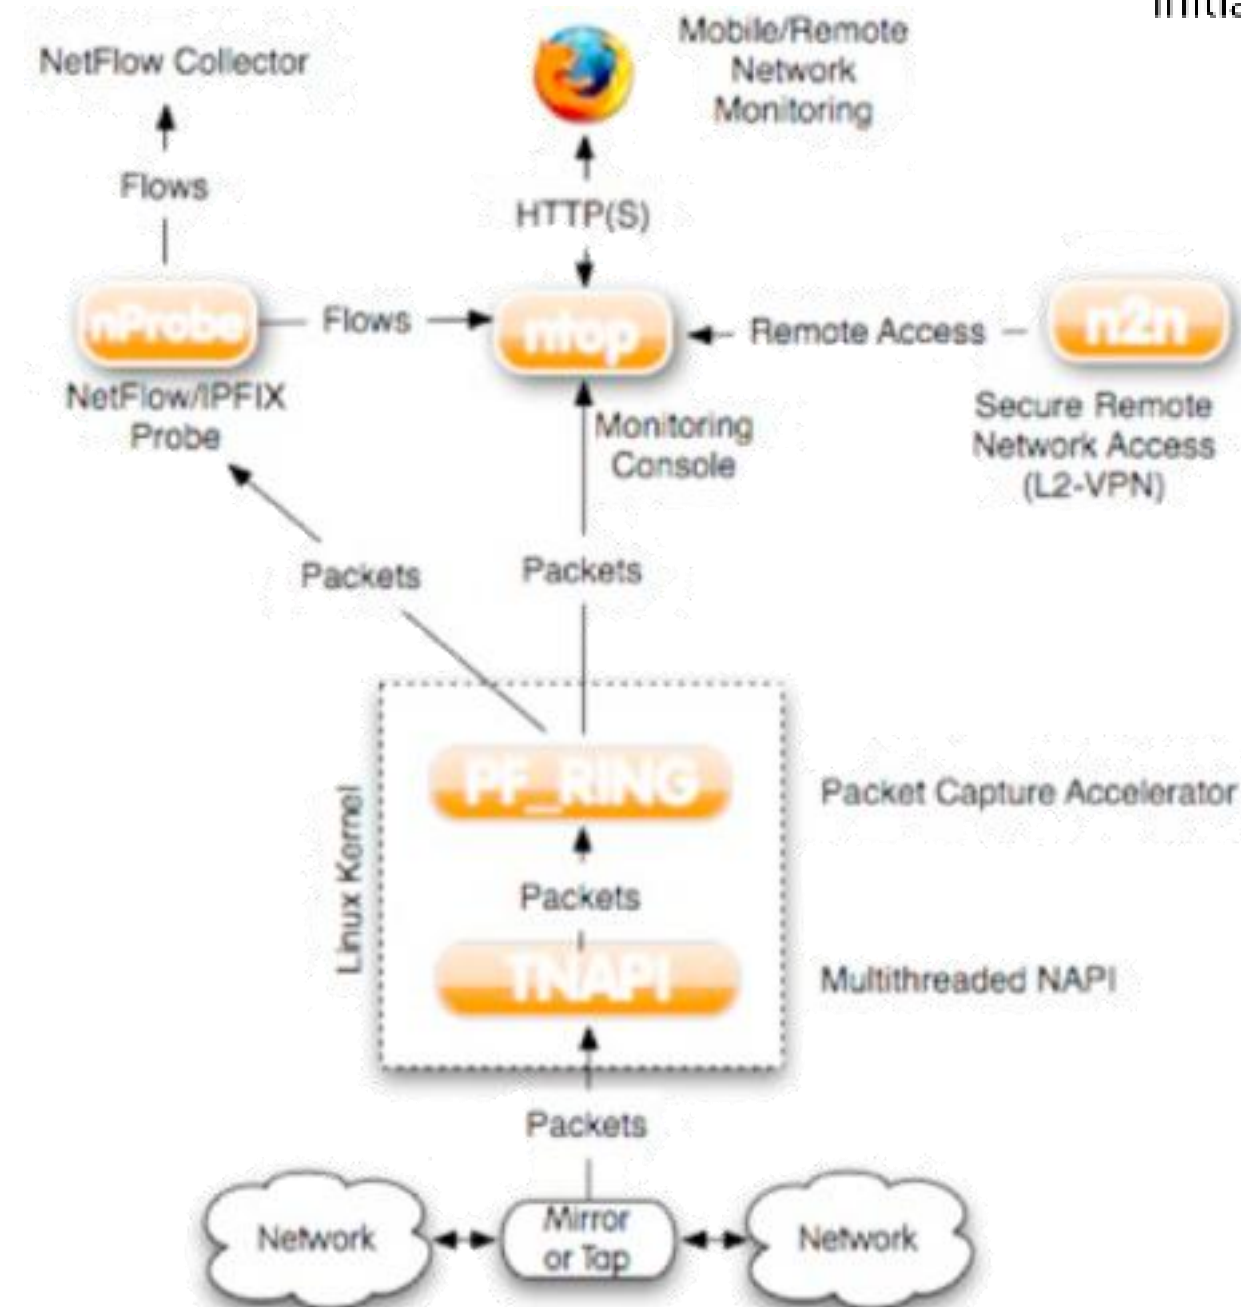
Initia

NetFlow Collector

Mobile/Remote Network Monitoring

Flows

HTTP(S)

nProbe

Flows

ntop

Remote Access

n2n

NetFlow/IPFIX Probe

Monitoring Console

Secure Remote Network Access (L2-VPN)

Packets

Packets

PF_RING

Packet Capture Accelerator

Linux Kernel

Packets

TNAPI

Multithreaded NAPI

Packets

Network

Mirror or Tap

Network